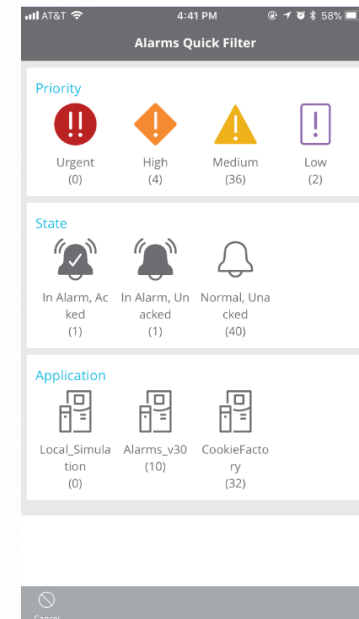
AT&T 4:41 PM 58%

Alarms Quick Filter

Priority

!!
Urgent
(0)

!
High
(4)

!
Medium
(36)

!
Low
(2)

State

In Alarm, Acked
(1)

In Alarm, Unacked
(1)

Normal, Unacked
(40)

Application

Local_Simulation
(0)

Alarms_v30
(10)

CookieFactory
(32)

Cancel